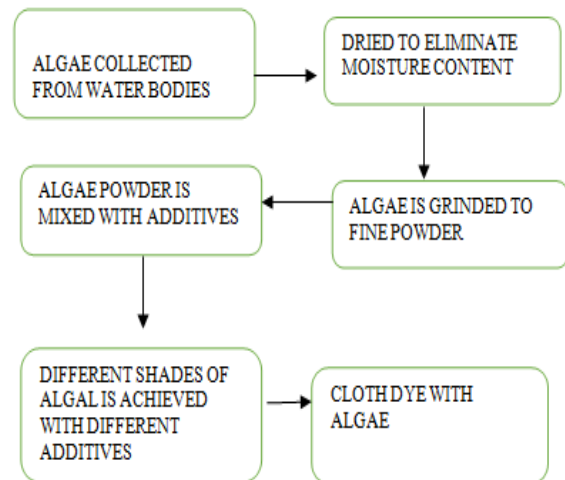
ALGAE COLLECTED FROM WATER BODIES

DRIED TO ELIMINATE MOISTURE CONTENT

ALGAE IS GRINDED TO FINE POWDER

ALGAE POWDER IS MIXED WITH ADDITIVES

DIFFERENT SHADES OF ALGAL IS ACHIEVED WITH DIFFERENT ADDITIVES

CLOTH DYE WITH ALGAE